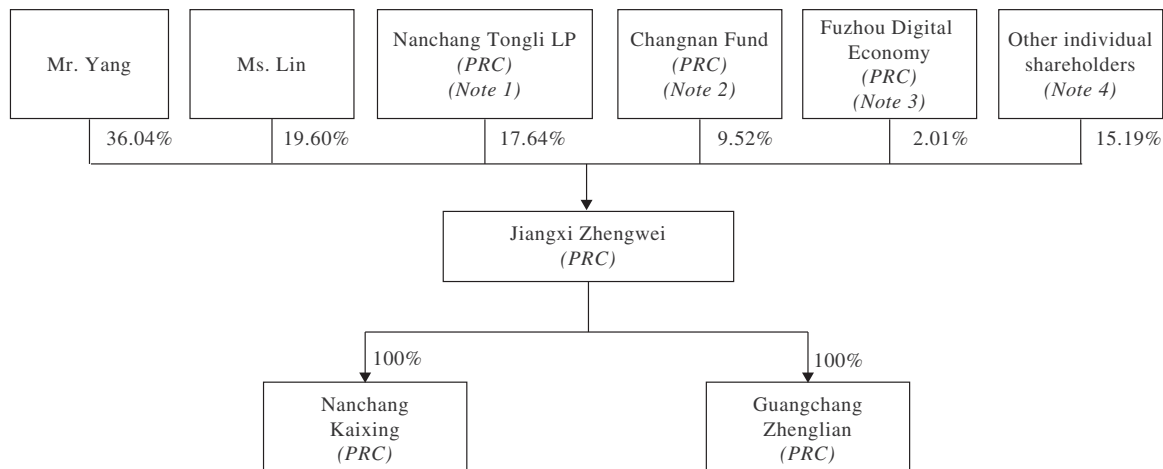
Mr. Yang

Ms. Lin

Nanchang Tongli LP
*(PRC)*
*(Note 1)*

Changnan Fund
*(PRC)*
*(Note 2)*

Fuzhou Digital Economy
*(PRC)*
*(Note 3)*

Other individual shareholders
*(Note 4)*

36.04%

19.60%

17.64%

9.52%

2.01%

15.19%

Jiangxi Zhengwei
*(PRC)*

100%

100%

Nanchang Kaixing
*(PRC)*

Guangchang Zhenglian
*(PRC)*